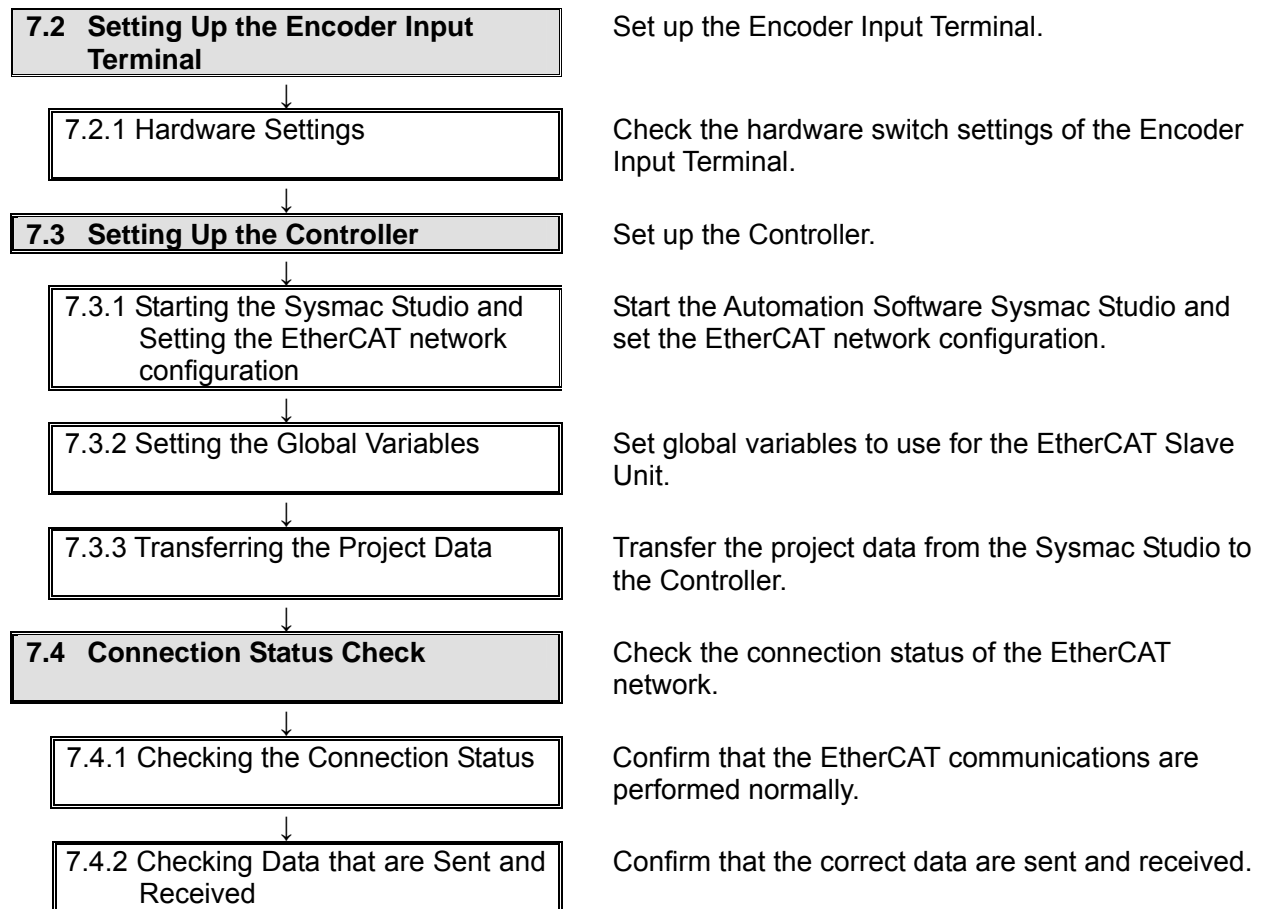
7.2 Setting Up the Encoder Input Terminal

Set up the Encoder Input Terminal.

↓

7.2.1 Hardware Settings

Check the hardware switch settings of the Encoder Input Terminal.

↓

7.3 Setting Up the Controller

Set up the Controller.

↓

7.3.1 Starting the Sysmac Studio and Setting the EtherCAT network configuration

Start the Automation Software Sysmac Studio and set the EtherCAT network configuration.

↓

7.3.2 Setting the Global Variables

Set global variables to use for the EtherCAT Slave Unit.

↓

7.3.3 Transferring the Project Data

Transfer the project data from the Sysmac Studio to the Controller.

↓

7.4 Connection Status Check

Check the connection status of the EtherCAT network.

↓

7.4.1 Checking the Connection Status

Confirm that the EtherCAT communications are performed normally.

↓

7.4.2 Checking Data that are Sent and Received

Confirm that the correct data are sent and received.